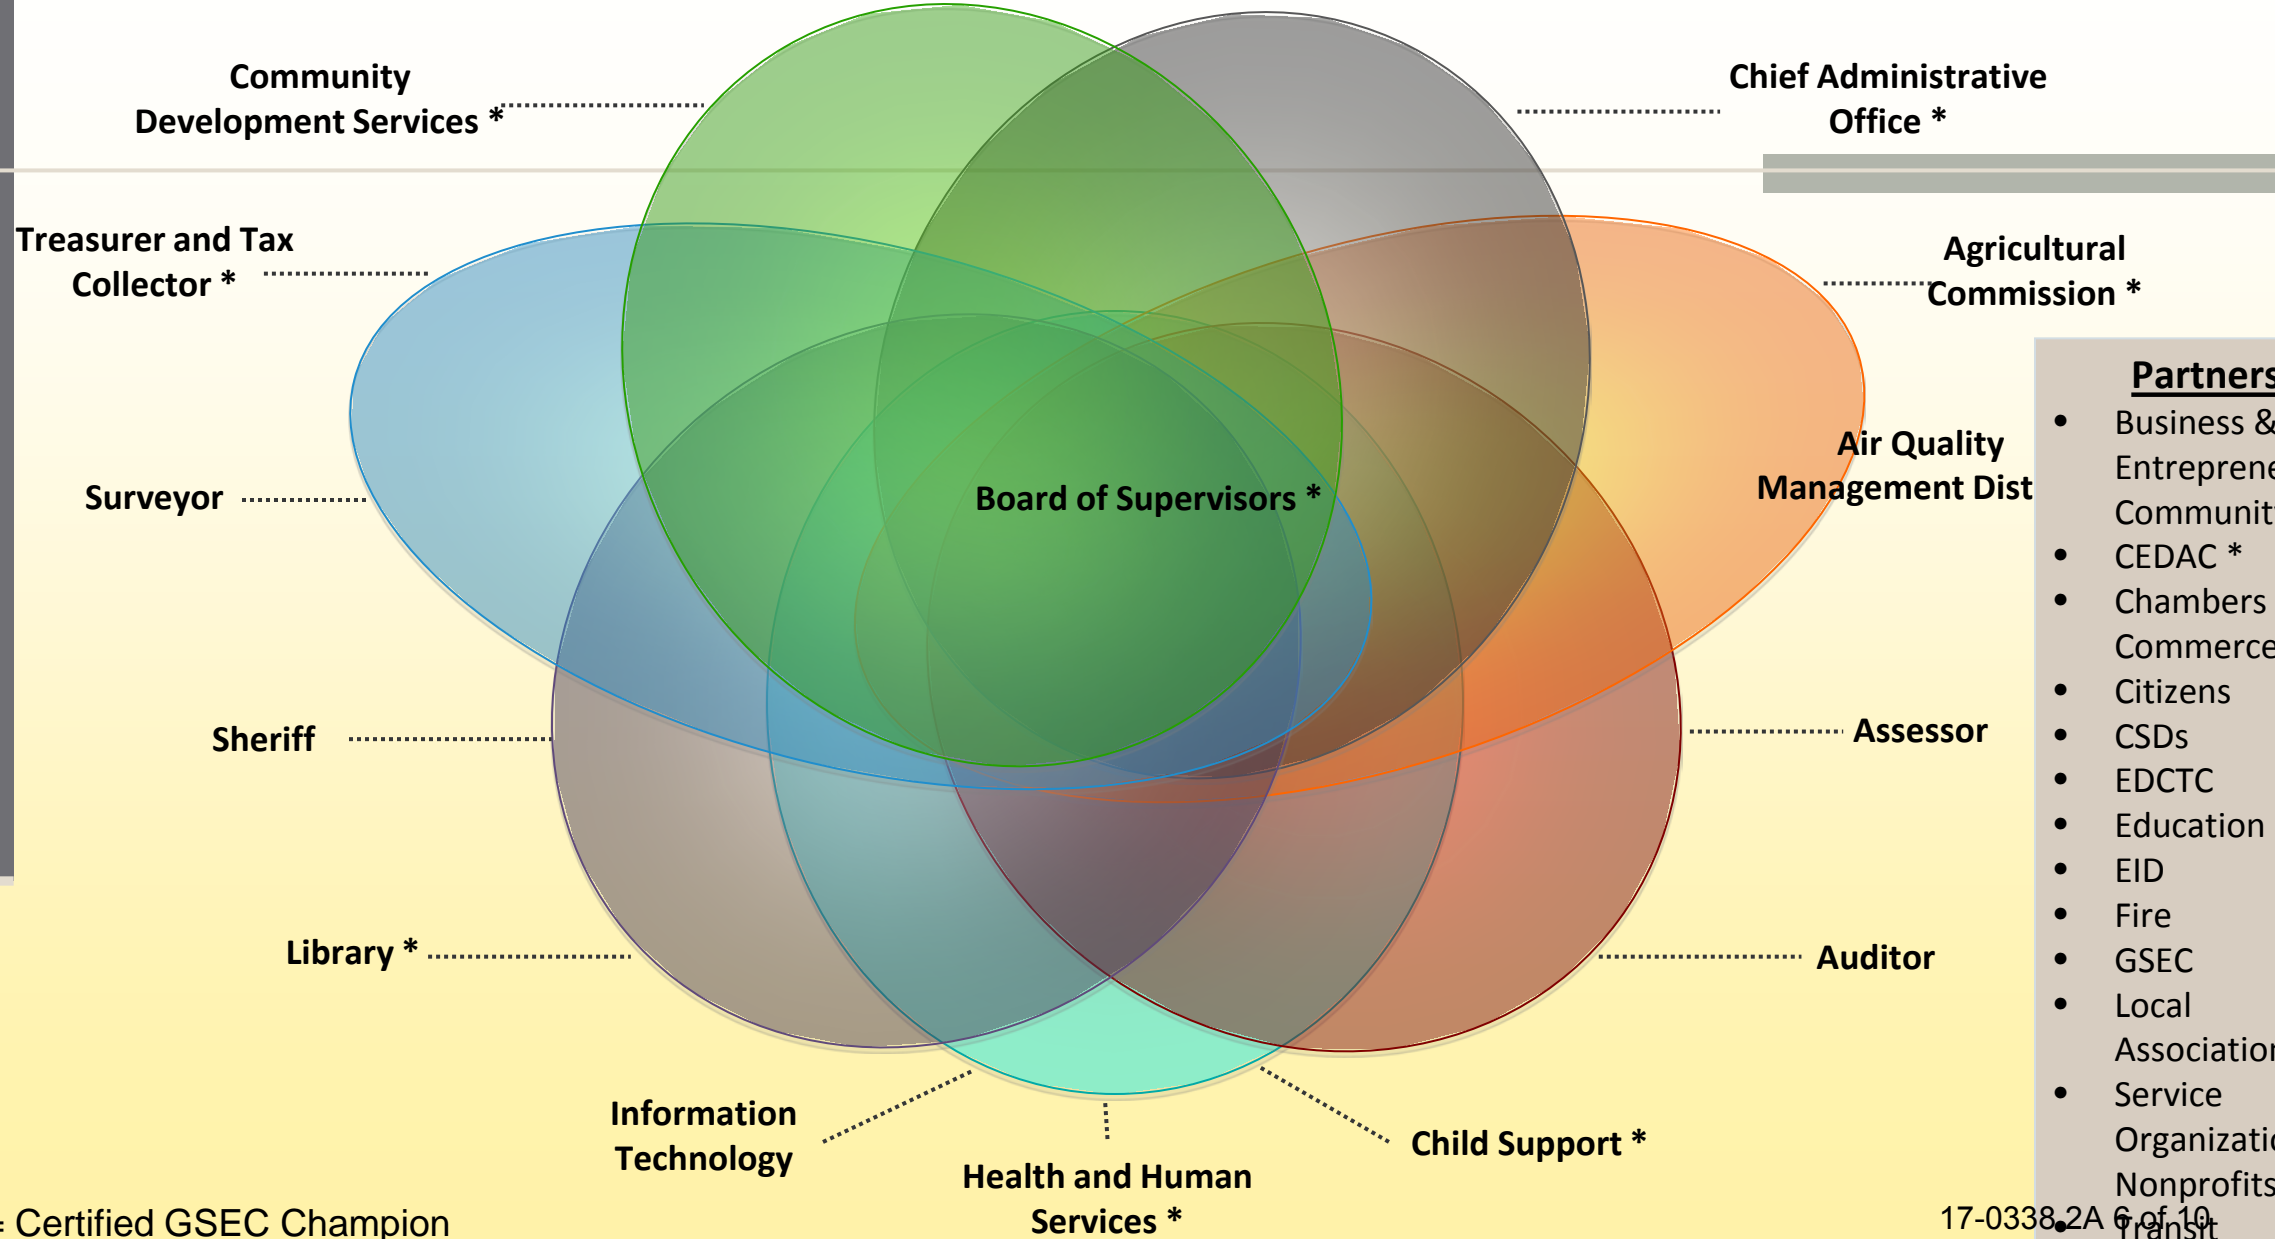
Community Development Services *

Chief Administrative Office *

Treasurer and Tax Collector *

Agricultural Commission *

Surveyor

Board of Supervisors *

Air Quality Management Dist

Sheriff

Assessor

Library *

Auditor

Information Technology

Health and Human Services *

Child Support *

Partners

- Business & Entreprene Communit
- CEDAC *
- Chambers Commerce
- Citizens
- CSDs
- EDCTC
- Education
- EID
- Fire
- GSEC
- Local Association
- Service Organizatio Nonprofits
- Transit

: Certified GSEC Champion

17-0338 2A 6 of 10